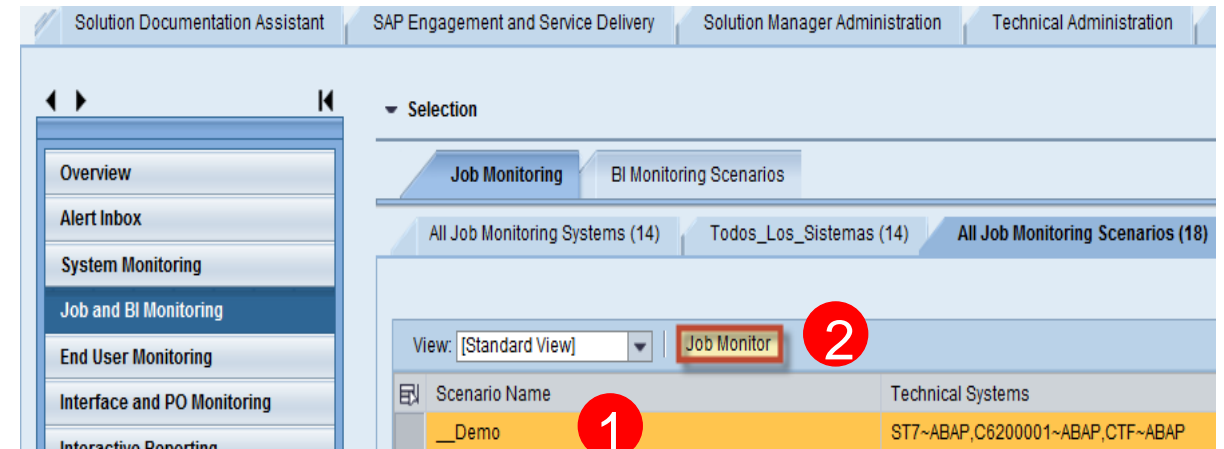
Solution Documentation Assistant | SAP Engagement and Service Delivery | Solution Manager Administration | Technical Administration

Overview
Alert Inbox
System Monitoring
Job and BI Monitoring
End User Monitoring
Interface and PO Monitoring
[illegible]

Selection

Job Monitoring | BI Monitoring Scenarios

All Job Monitoring Systems (14) | Todos_Los_Sistemas (14) | All Job Monitoring Scenarios (18)

View: [Standard View] | Job Monitor

2

| Scenario Name | Technical Systems |
|---|---|
| __Demo | ST7~ABAP,C6200001~ABAP,CTF~ABAP |

1